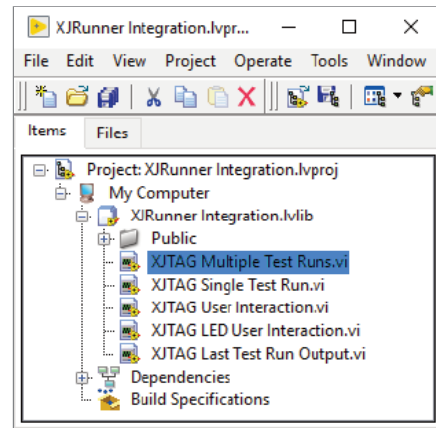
XJRunner Integration.lvpr...

File Edit View Project Operate Tools Window

Items Files

Project: XJRunner Integration.lvproj
My Computer
XJRunner Integration.lvlib
Public
XJTAG Multiple Test Runs.vi
XJTAG Single Test Run.vi
XJTAG User Interaction.vi
XJTAG LED User Interaction.vi
XJTAG Last Test Run Output.vi
Dependencies
Build Specifications